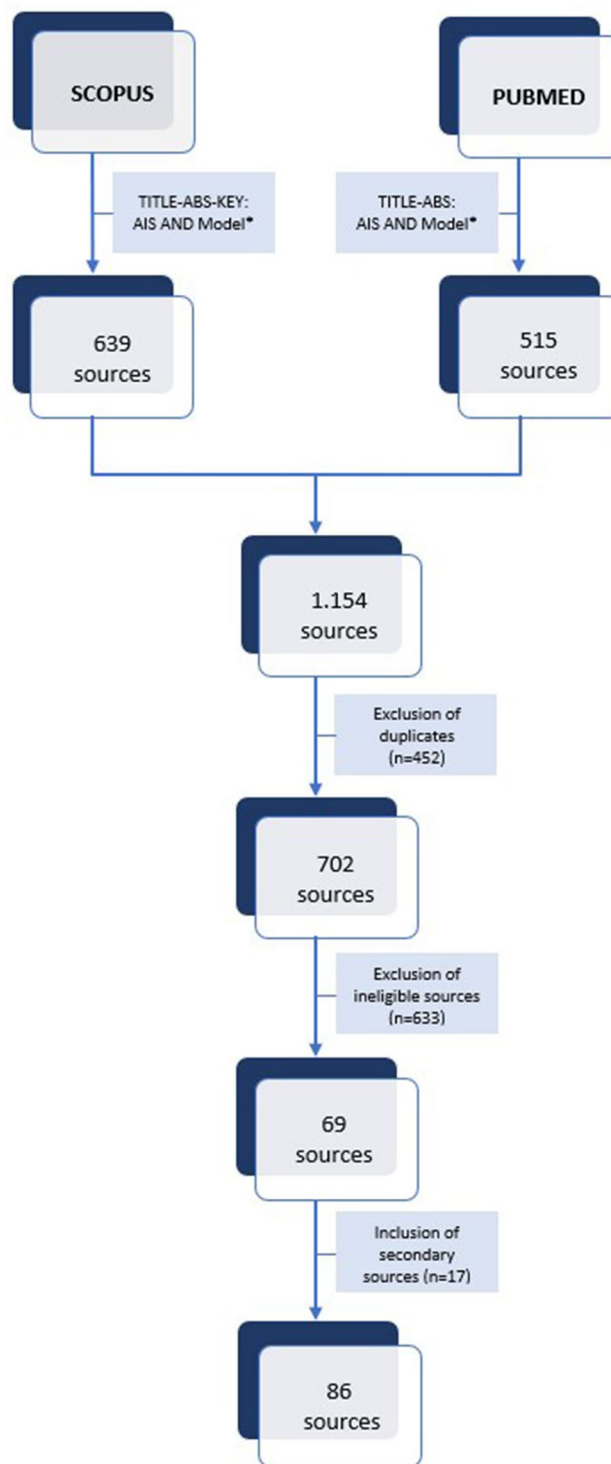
SCOPUS

PUBMED

TITLE-ABS-KEY: AIS AND Model*

TITLE-ABS: AIS AND Model*

639 sources

515 sources

1.154 sources

Exclusion of duplicates (n=452)

702 sources

Exclusion of ineligible sources (n=633)

69 sources

Inclusion of secondary sources (n=17)

86 sources